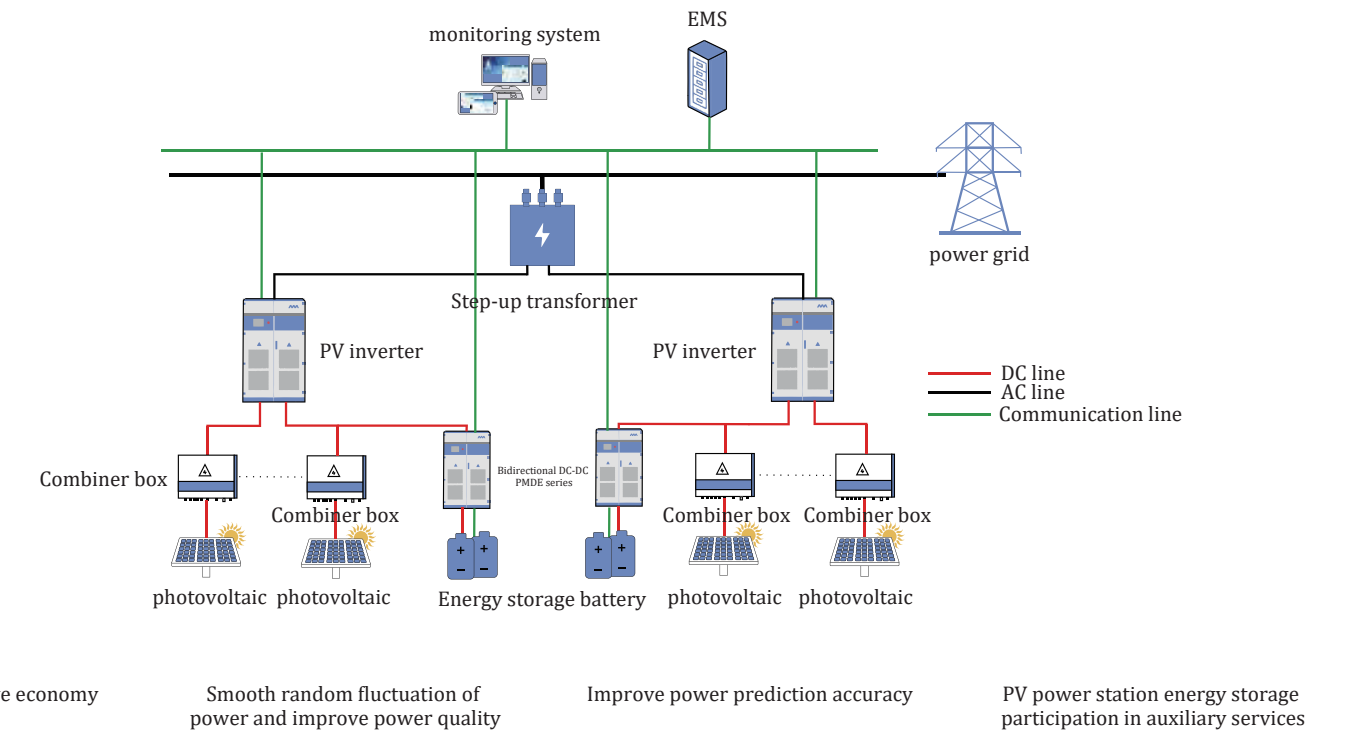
monitoring system

EMS

power grid

Step-up transformer

PV inverter

PV inverter

DC line
AC line
Communication line

Combiner box

Combiner box

Bidirectional DC-DC
PMDE series

Combiner box

Combiner box

photovoltaic

photovoltaic

Energy storage battery

photovoltaic

photovoltaic

e economy

Smooth random fluctuation of power and improve power quality

Improve power prediction accuracy

PV power station energy storage participation in auxiliary services